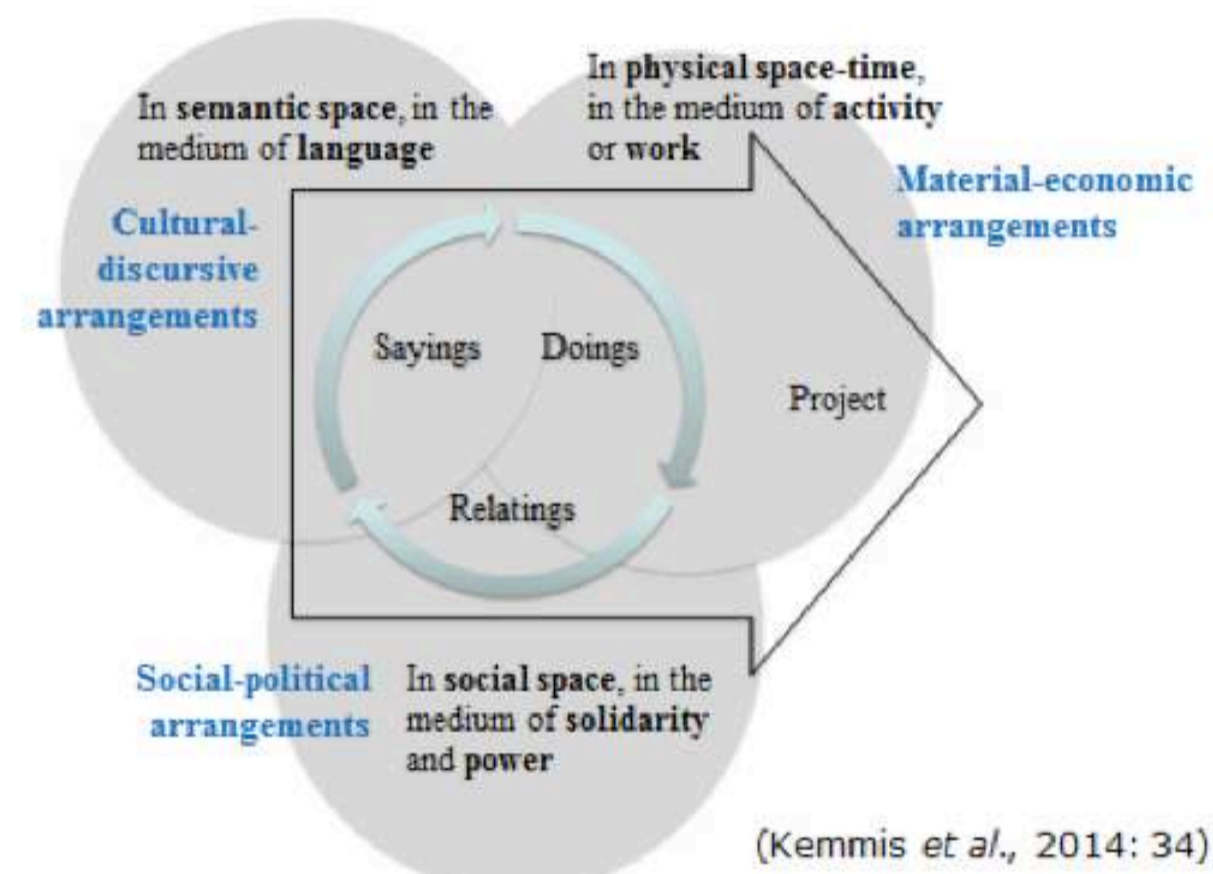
In semantic space, in the medium of language

In physical space-time, in the medium of activity or work

Material-economic arrangements

Cultural-discursive arrangements

Sayings

Doings

Project

Relatings

Social-political arrangements

In social space, in the medium of solidarity and power

(Kemmis et al., 2014: 34)